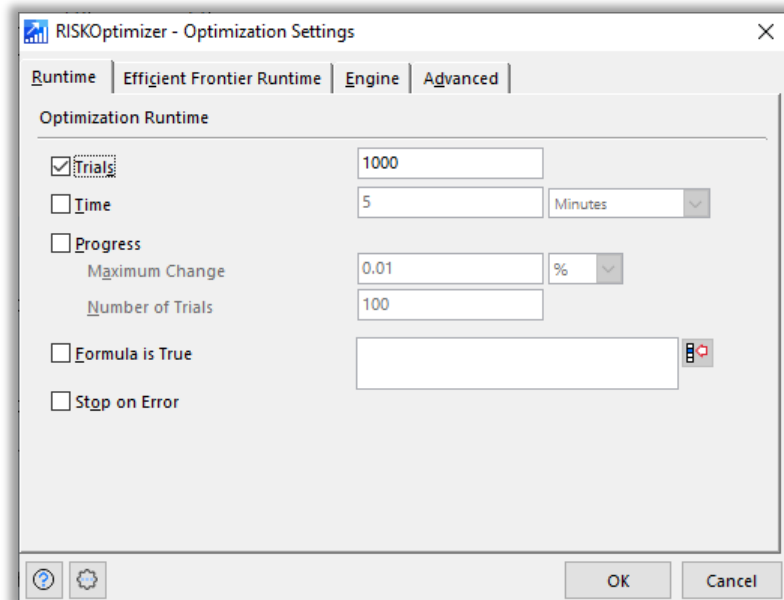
RISKOptimizer - Optimization Settings

Runtime | Efficient Frontier Runtime | Engine | Advanced

Optimization Runtime

Trials 1000

Time 5 Minutes

Progress

Maximum Change 0.01 %

Number of Trials 100

Formula is True

Stop on Error

OK Cancel